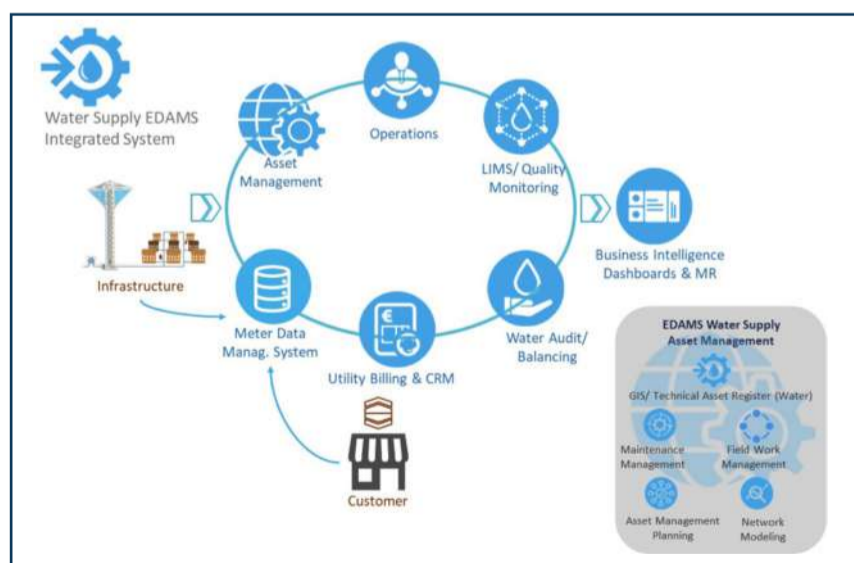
Water Supply EDAMS Integrated System

Asset Management

Operations

LIMS/ Quality Monitoring

Business Intelligence Dashboards & MR

Infrastructure

Meter Data Manag. System

Utility Billing & CRM

Water Audit/ Balancing

Customer

EDAMS Water Supply Asset Management

GIS/ Technical Asset Register (Water)

Maintenance Management

Field Work Management

Asset Management Planning

Network Modeling